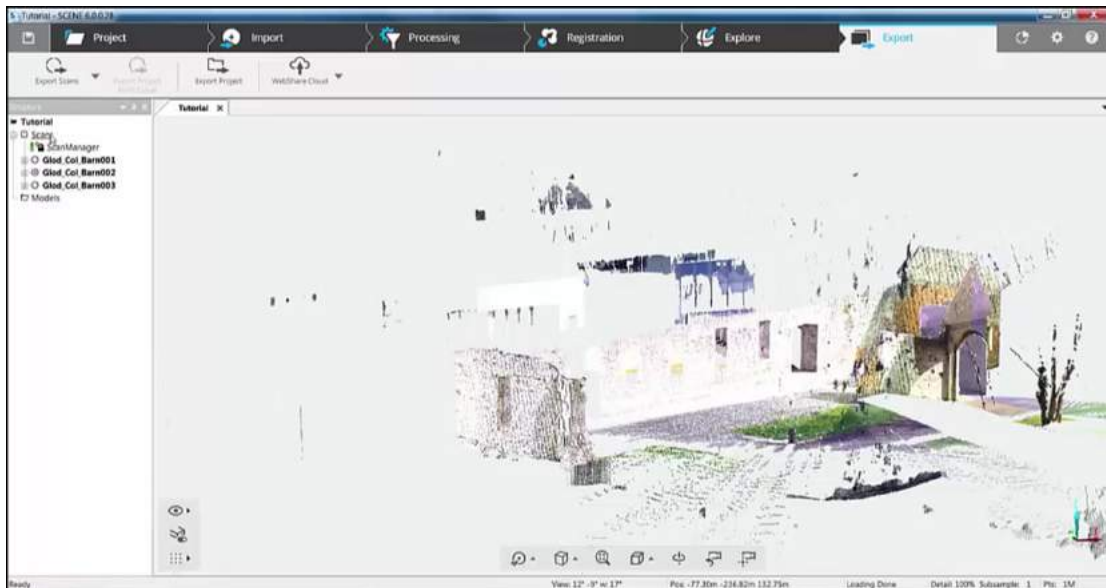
Tutorial - SCENE 6.0.0.28

Project
Import
Processing
Registration
Explore
Export

Export Scans
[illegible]
Export Project
WebShare Cloud

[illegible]

Tutorial ×

Tutorial
Scans
ScanManager
Glod_Col_Barn001
Glod_Col_Barn002
Glod_Col_Barn003
Models

Ready
View: 12° -9° w: 17°
Pos: -77.30m -234.82m 132.75m
Loading Done
Detail: 100% Subsample: 1 Pts: 1M